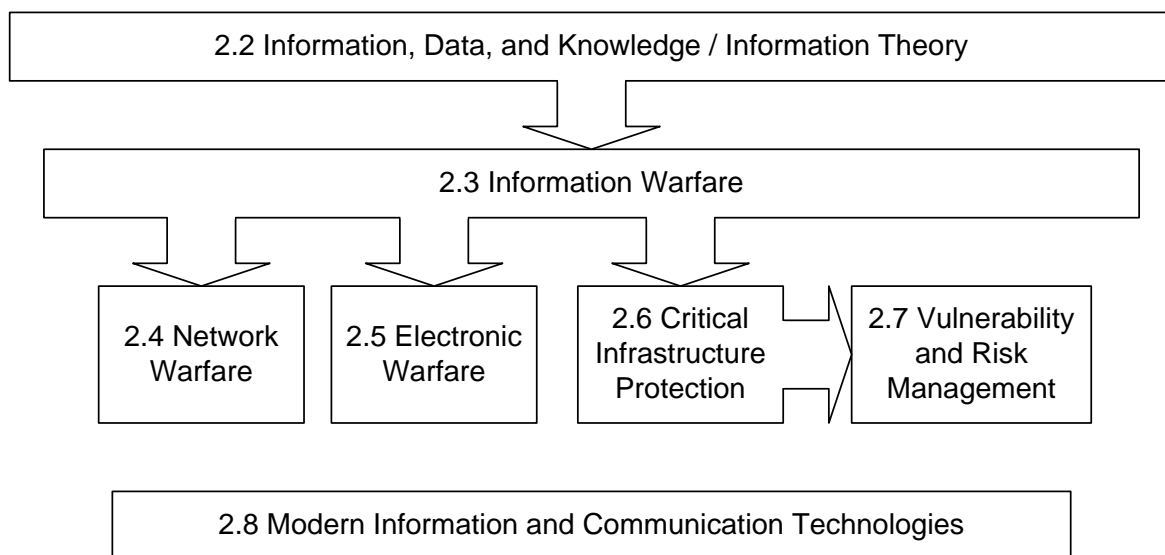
2.2 Information, Data, and Knowledge / Information Theory

2.3 Information Warfare

2.4 Network Warfare

2.5 Electronic Warfare

2.6 Critical Infrastructure Protection

2.7 Vulnerability and Risk Management

2.8 Modern Information and Communication Technologies